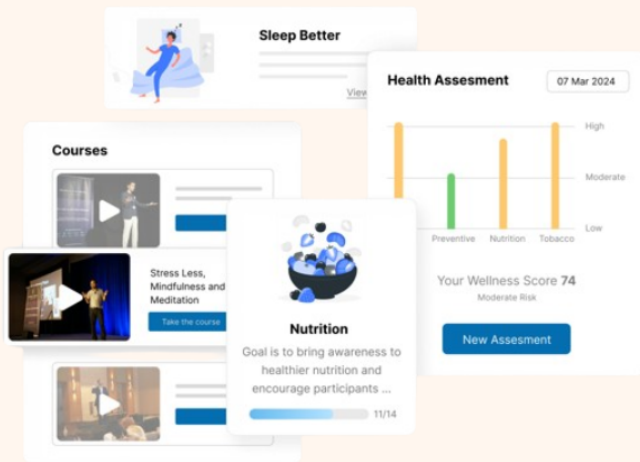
Sleep Better

View

Health Assesment

07 Mar 2024

High

Moderate

Low

Preventive

Nutrition

Tobacco

Your Wellness Score 74

Moderate Risk

New Assesment

Courses

Stress Less, Mindfulness and Meditation

Take the course

Nutrition

Goal is to bring awareness to healthier nutrition and encourage participants ...

11/14